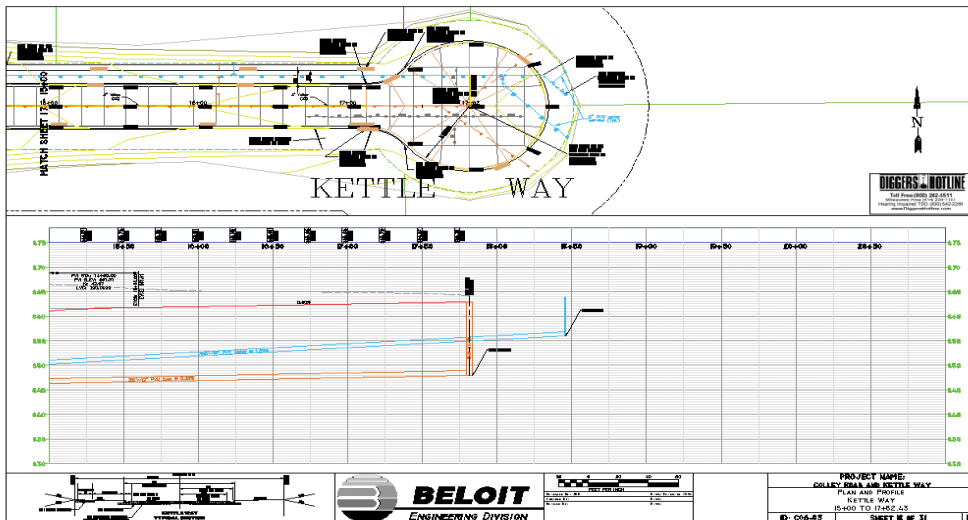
MATCH SHEET 15+00

15+50

16+50

17+50

17+63

KETTLE WAY

N

DIGGERS HOTLINE
Toll Free (800) 242-8511

15+50
16+00
16+50
17+00
17+50
18+00
18+50
19+00
19+50
20+00
20+50

BELOIT
ENGINEERING DIVISION

FEET PER INCH

PROJECT NAME:
COLLEY ROAD AND KETTLE WAY
PLAN AND PROFILE
KETTLE WAY
15+00 TO 17+62.43

SHEET 18 OF 31